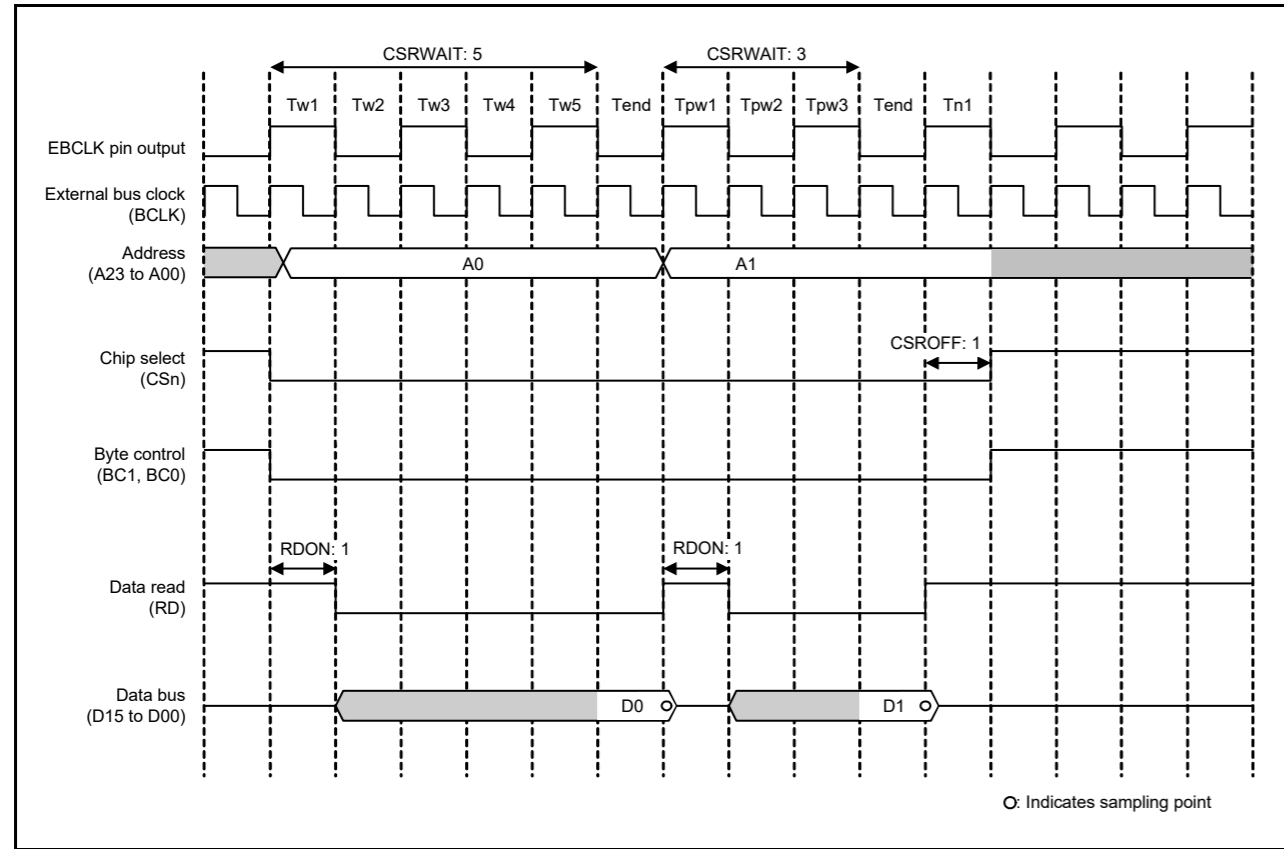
CSRWAIT: 5

CSRWAIT: 3

Tw1 Tw2 Tw3 Tw4 Tw5 Tend Tpw1 Tpw2 Tpw3 Tend Tn1

EBCLK pin output

External bus clock (BCLK)

Address (A23 to A00)

A0

A1

Chip select (CSn)

CSROFF: 1

Byte control (BC1, BC0)

RDON: 1

RDON: 1

Data read (RD)

Data bus (D15 to D00)

D0

D1

O: Indicates sampling point